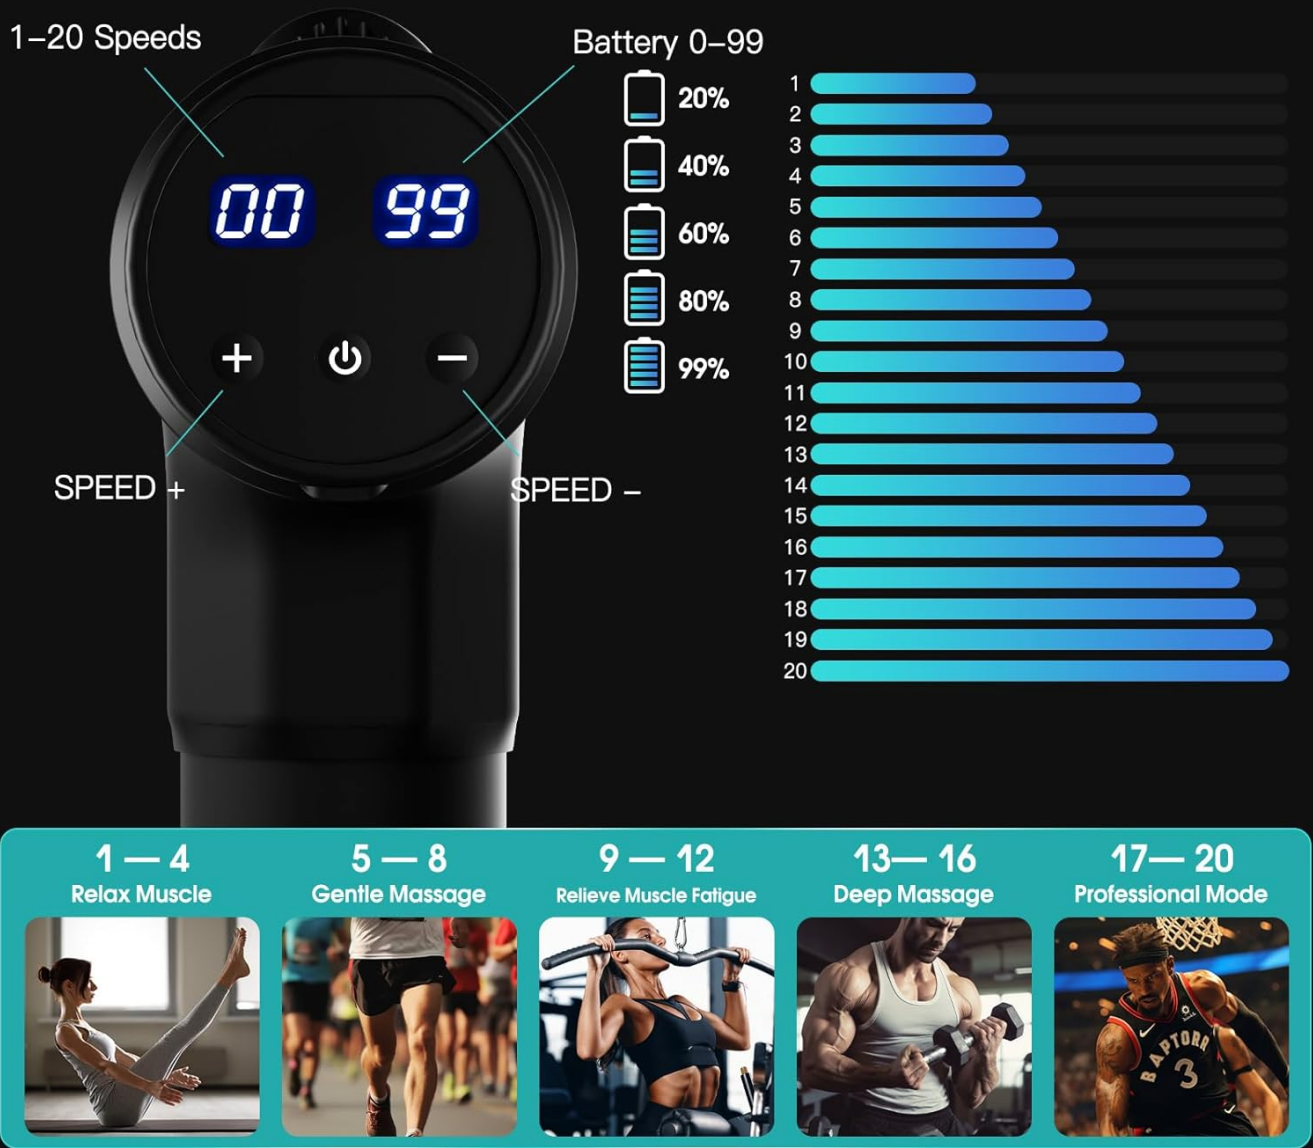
1–20 Speeds

Battery 0–99

00

99

20%

40%

60%

80%

99%

SPEED +

SPEED –

1
2
3
4
5
6
7
8
9
10
11
12
13
14
15
16
17
18
19
20

1 — 4
Relax Muscle

5 — 8
Gentle Massage

9 — 12
Relieve Muscle Fatigue

13— 16
Deep Massage

17— 20
Professional Mode

RAPTORS 3